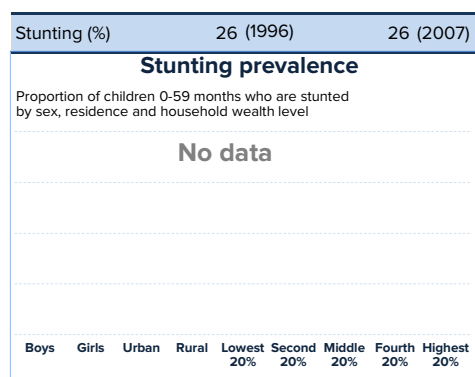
Stunting (%) 26 (1996) 26 (2007)

Stunting prevalence

Proportion of children 0-59 months who are stunted by sex, residence and household wealth level

No data

Boys Girls Urban Rural Lowest 20% Second 20% Middle 20% Fourth 20% Highest 20%